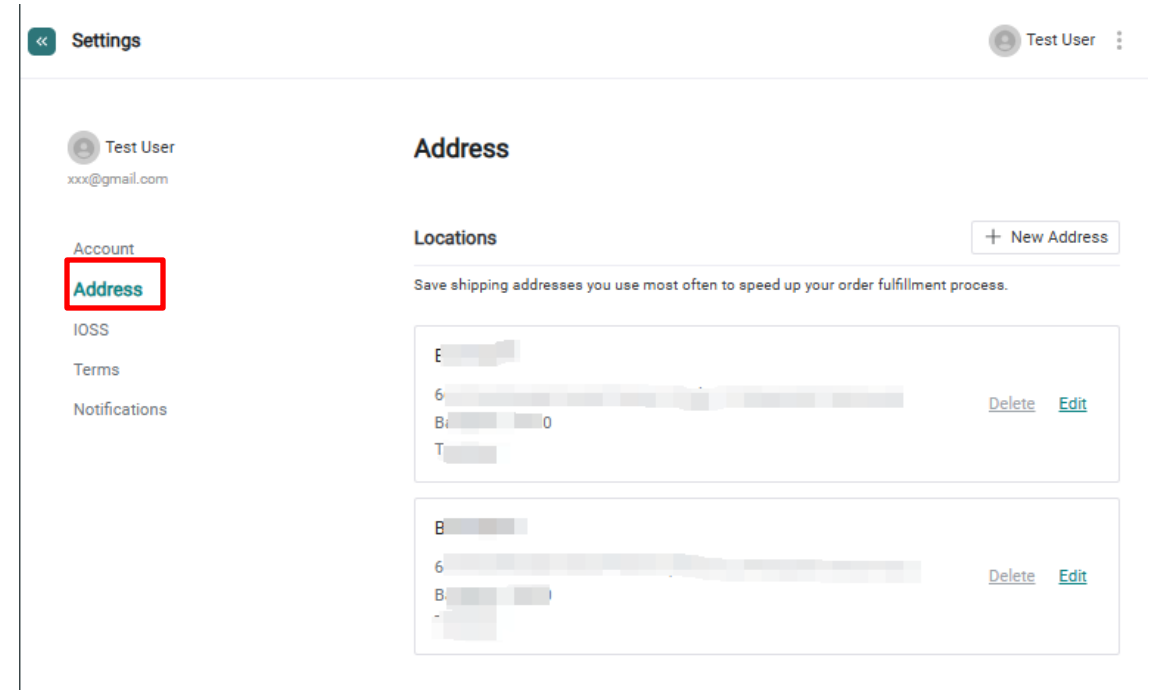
«

Settings

Test User

Test User
xxx@gmail.com

Account
Address
IOSS
Terms
Notifications

Address

Locations

+ New Address

Save shipping addresses you use most often to speed up your order fulfillment process.

E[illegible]
6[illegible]
B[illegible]0
T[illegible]

Delete Edit

B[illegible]
6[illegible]
B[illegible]
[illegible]

Delete Edit